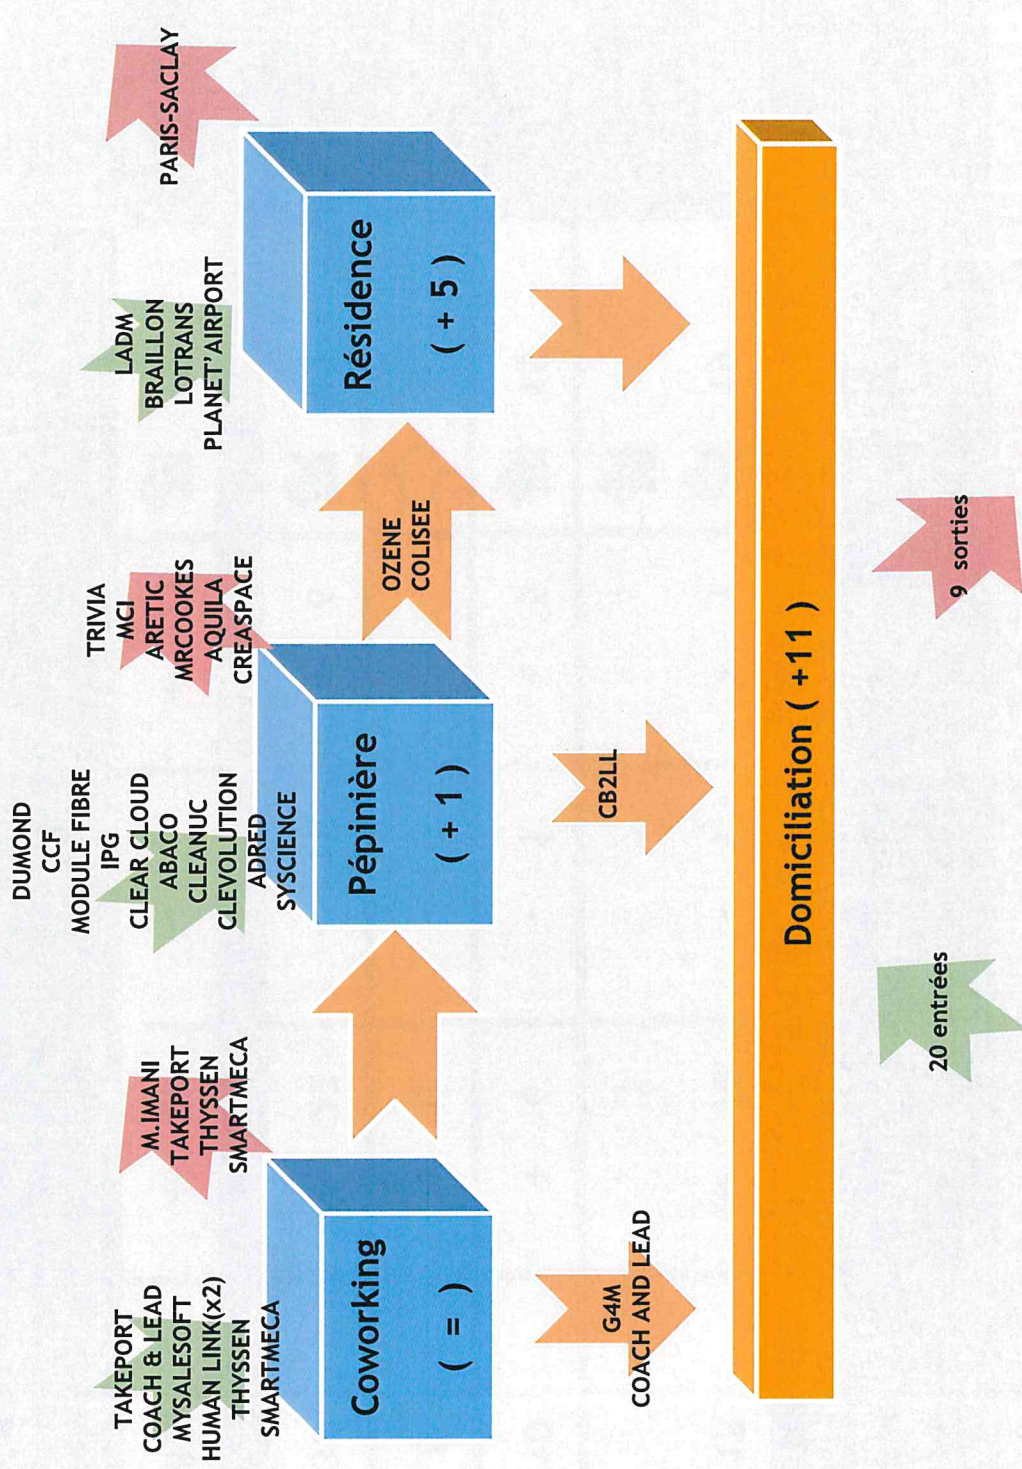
TAKEPORT
COACH & LEAD
MYSALESOFT
HUMAN LINK(x2)
THYSSEN
SMARTMECA

M.IMANI
TAKEPORT
THYSSEN
SMARTMECA

Coworking
( = )

G4M
COACH AND LEAD

DUMOND
CCF
MODULE FIBRE
IPG
CLEAR CLOUD
ABACO
CLEANUC
CLEVOLUTION
ADRED
SYSCIENCE

Pépinière
( + 1 )

CB2LL

TRIVIA
MCI
ARETIC
MRCOOKES
AQUILA
CREASPACE

OZENE
COLISEE

LADM
BRAILLON
LOTRANS
PLANET'AIRPORT

Résidence
( + 5 )

PARIS-SACLAY

Domiciliation ( +11 )

20 entrées

9 sorties